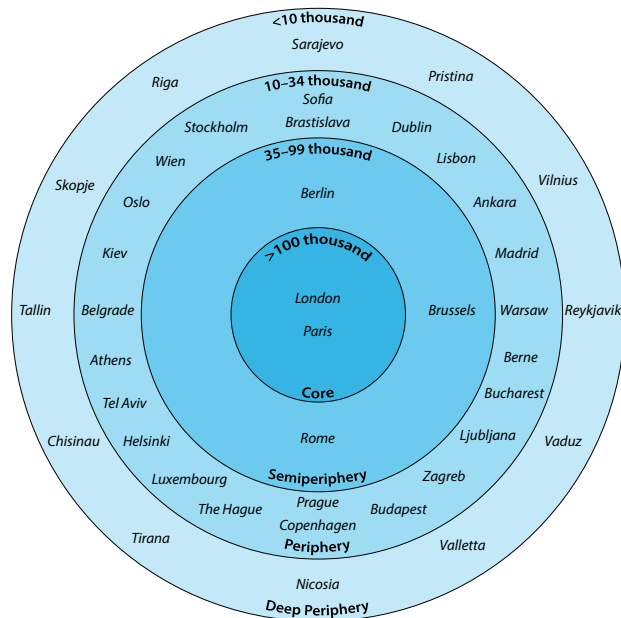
<10 thousand
Sarajevo
Riga
Pristina
10–34 thousand
Sofia
Stockholm
Brastislava
Dublin
35–99 thousand
Wien
Lisbon
Vilnius
Skopje
Oslo
Berlin
Ankara
>100 thousand
Kiev
Madrid
London
Tallin
Belgrade
Brussels
Warsaw
Reykjavik
Paris
Athens
Berne
Core
Tel Aviv
Bucharest
Chisinau
Helsinki
Rome
Ljubljana
Vaduz
Semiperiphery
Luxembourg
Zagreb
Prague
The Hague
Budapest
Copenhagen
Tirana
Periphery
Valletta
Nicosia
Deep Periphery